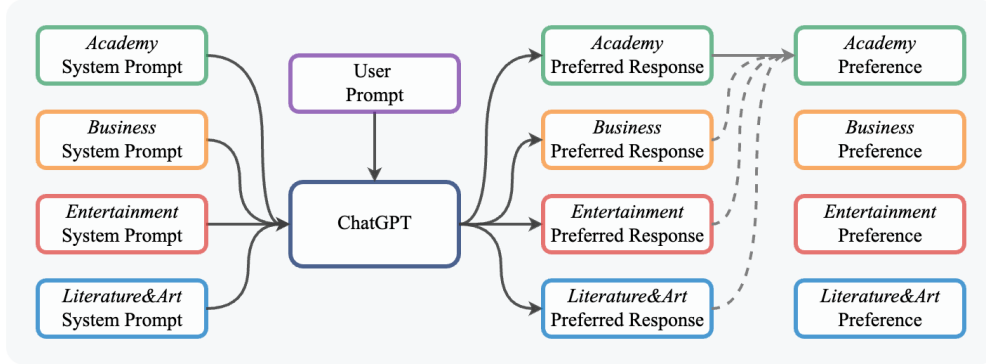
Academy
System Prompt

Business
System Prompt

Entertainment
System Prompt

Literature&Art
System Prompt

User
Prompt

ChatGPT

Academy
Preferred Response

Business
Preferred Response

Entertainment
Preferred Response

Literature&Art
Preferred Response

Academy
Preference

Business
Preference

Entertainment
Preference

Literature&Art
Preference